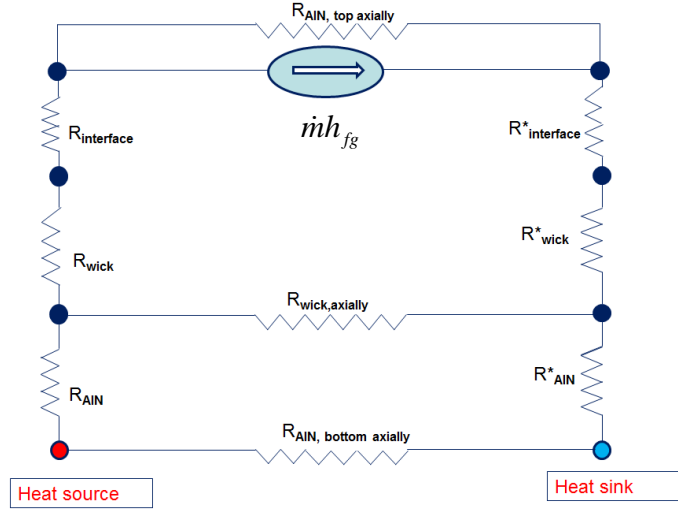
$R_{AIN,\ top\ axially}$

$\dot{m}h_{fg}$

$R_{interface}$

$R^*_{interface}$

$R_{wick}$

$R^*_{wick}$

$R_{wick,axially}$

$R_{AIN}$

$R^*_{AIN}$

$R_{AIN,\ bottom\ axially}$

Heat source

Heat sink